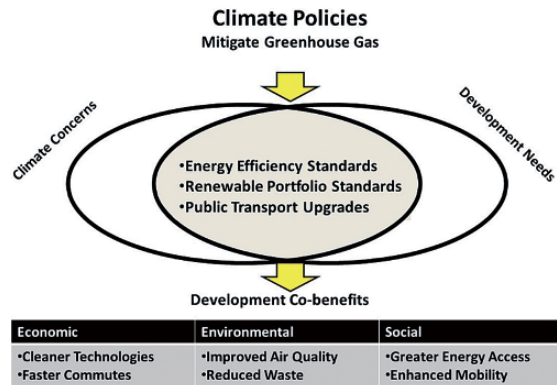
Climate Policies
Mitigate Greenhouse Gas

Climate Concerns

Development Needs

•Energy Efficiency Standards
•Renewable Portfolio Standards
•Public Transport Upgrades

Development Co-benefits

| Economic | Environmental | Social |
|---|---|---|
| •Cleaner Technologies •Faster Commutes | •Improved Air Quality •Reduced Waste | •Greater Energy Access •Enhanced Mobility |